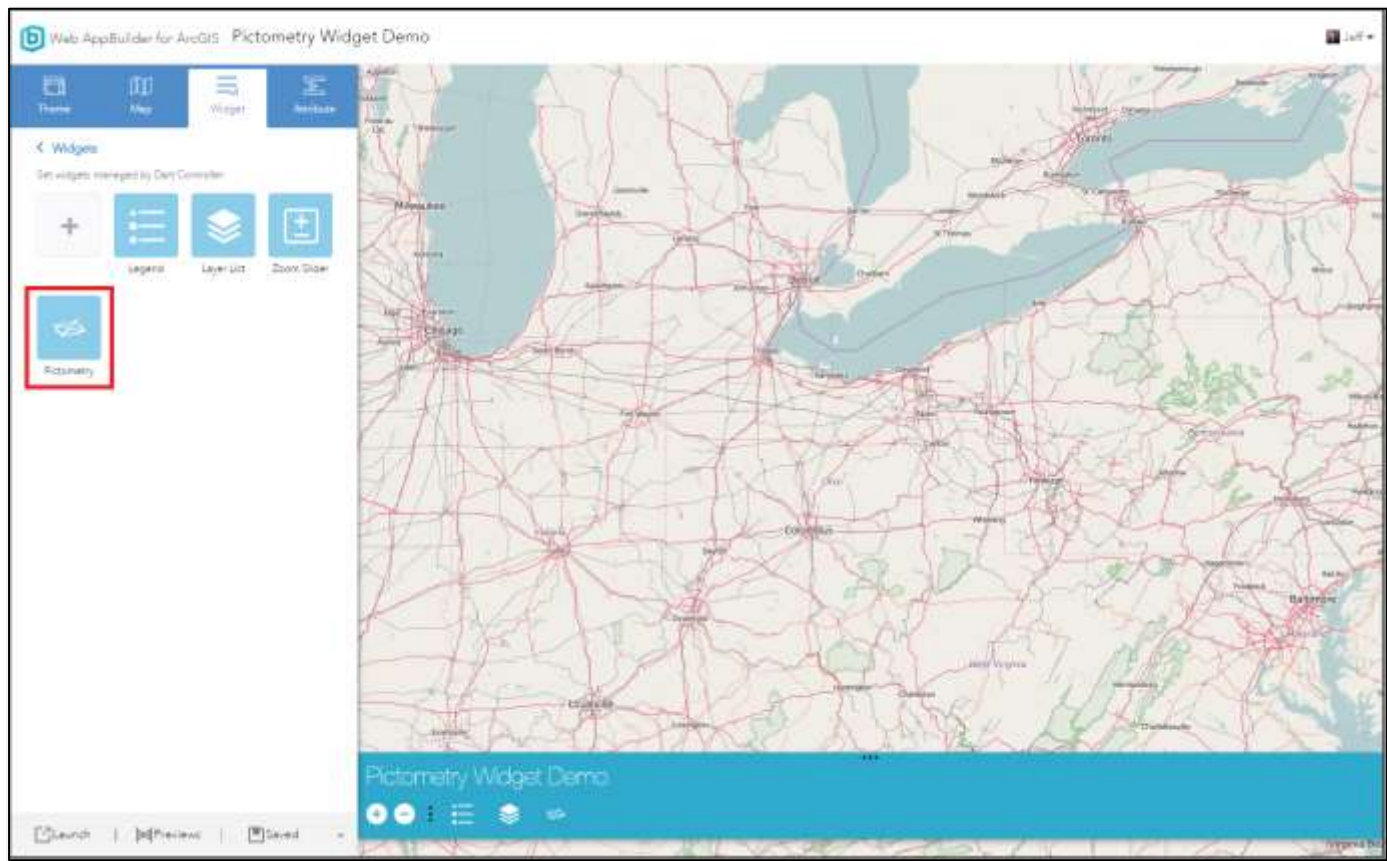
Web AppBuilder for ArcGIS Pictometry Widget Demo

Jeff

Theme Map Widget Attribute

< Widgets

Set widgets managed by Dart Controller

Legend Layer List Zoom Slider

Pictometry

Launch | Previews | Saved

Milwaukee

Chicago

Detroit

Toronto

Buffalo

Cleveland

Pittsburgh

Columbus

Fort Wayne

Indianapolis

Cincinnati

Louisville

West Virginia

Baltimore

Pictometry Widget Demo